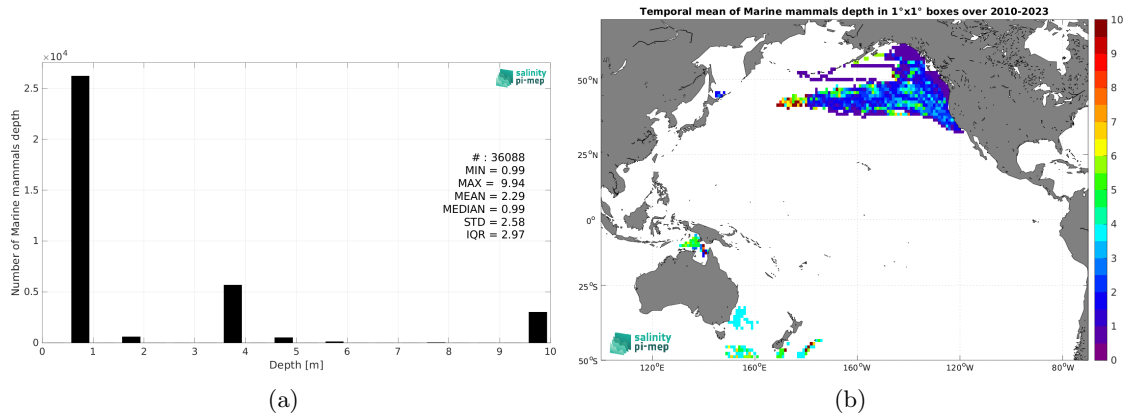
$\times 10^4$

salinity pi-mep

Number of Marine mammals depth

2.5
2
1.5
1
0.5
0

# : 36088
MIN = 0.99
MAX = 9.94
MEAN = 2.29
MEDIAN = 0.99
STD = 2.58
IQR = 2.97

0 1 2 3 4 5 6 7 8 9 10

Depth [m]

(a)

Temporal mean of Marine mammals depth in 1°x1° boxes over 2010-2023

50°N
25°N
0°
25°S
50°S

120°E 160°E 160°W 120°W 80°W

salinity pi-mep

10
9
8
7
6
5
4
3
2
1
0

(b)